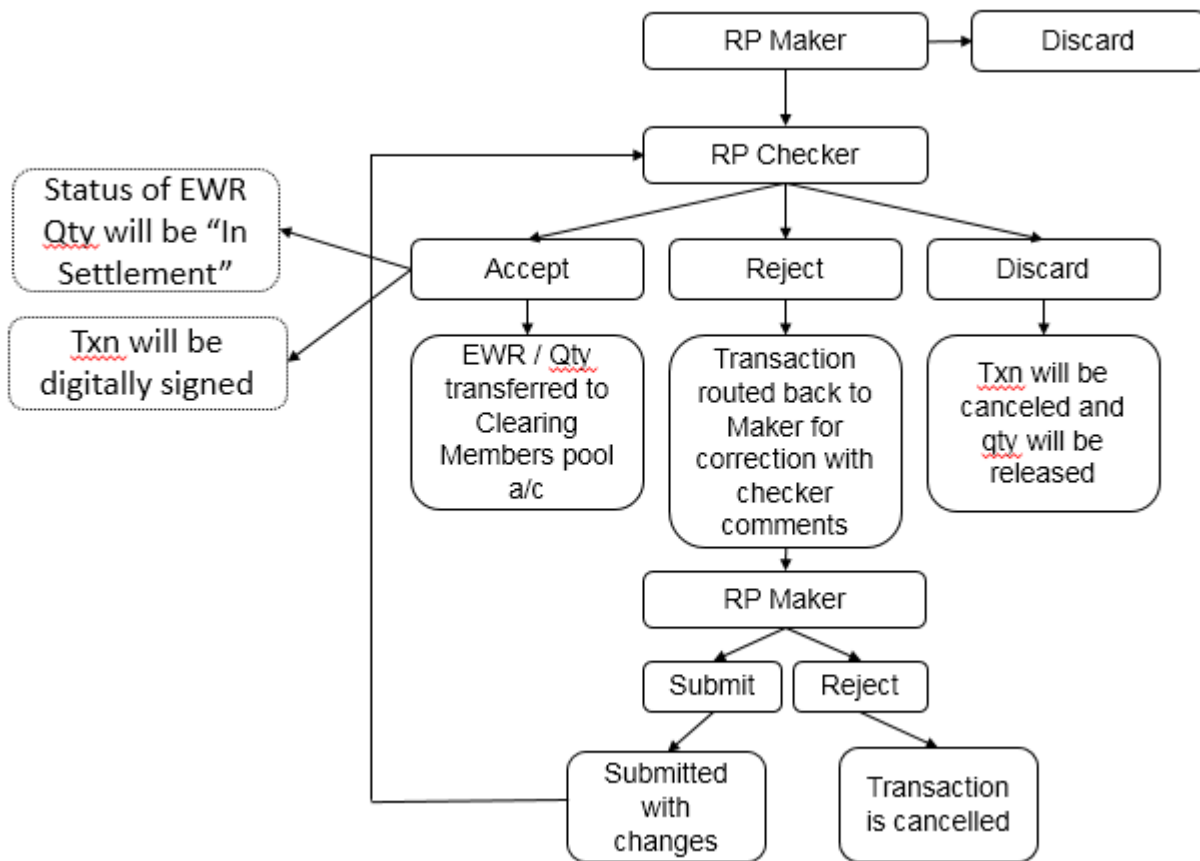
RP Maker

Discard

RP Checker

Status of EWR Qty will be “In Settlement”

Txn will be digitally signed

Accept

Reject

Discard

EWR / Qty transferred to Clearing Members pool a/c

Transaction routed back to Maker for correction with checker comments

Txn will be canceled and qty will be released

RP Maker

Submit

Reject

Submitted with changes

Transaction is cancelled